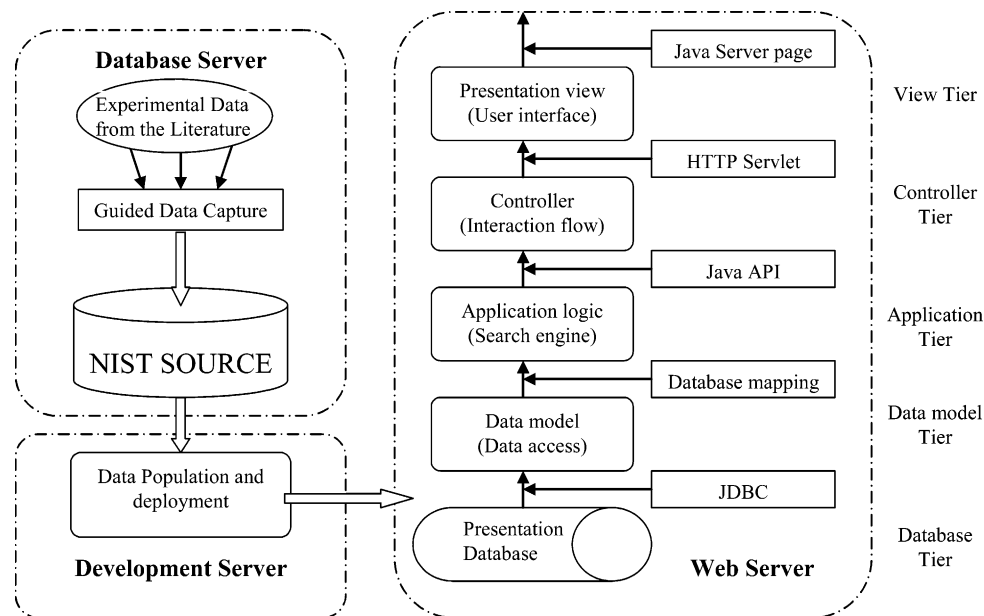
Database Server

Experimental Data from the Literature

Guided Data Capture

NIST SOURCE

Data Population and deployment

Development Server

Java Server page

Presentation view (User interface)

View Tier

HTTP Servlet

Controller (Interaction flow)

Controller Tier

Java API

Application logic (Search engine)

Application Tier

Database mapping

Data model (Data access)

Data model Tier

JDBC

Presentation Database

Database Tier

Web Server